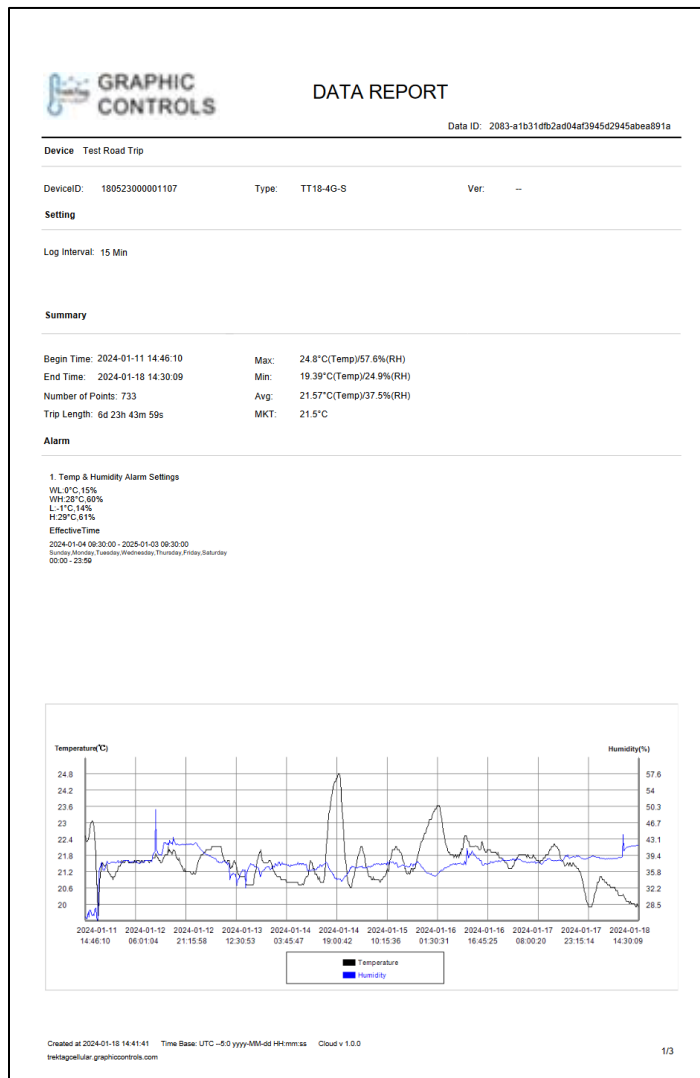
GRAPHIC CONTROLS

DATA REPORT

Data ID: 2083-a1b31dfb2ad04af3945d2945abea891a

Device Test Road Trip

DeviceID: 180523000001107 Type: TT18-4G-S Ver: --

Setting

Log Interval: 15 Min

Summary

Begin Time: 2024-01-11 14:46:10
End Time: 2024-01-18 14:30:09
Number of Points: 733
Trip Length: 6d 23h 43m 59s

Max: 24.8°C(Temp)/57.6%(RH)
Min: 19.39°C(Temp)/24.9%(RH)
Avg: 21.57°C(Temp)/37.5%(RH)
MKT: 21.5°C

Alarm

1. Temp & Humidity Alarm Settings
WL:0°C,15%
WH:28°C,60%
L:-1°C,14%
H:29°C,61%
EffectiveTime
2024-01-04 09:30:00 - 2025-01-03 09:30:00
Sunday,Monday,Tuesday,Wednesday,Thursday,Friday,Saturday
00:00 - 23:59

Temperature(℃)
Humidity(%)
24.8
24.2
23.6
23
22.4
21.8
21.2
20.6
20
57.6
54
50.3
46.7
43.1
39.4
35.8
32.2
28.5
2024-01-11 14:46:10
2024-01-12 06:01:04
2024-01-12 21:15:58
2024-01-13 12:30:53
2024-01-14 03:45:47
2024-01-14 19:00:42
2024-01-15 10:15:36
2024-01-16 01:30:31
2024-01-16 16:45:25
2024-01-17 08:00:20
2024-01-17 23:15:14
2024-01-18 14:30:09
Temperature
Humidity

Created at 2024-01-18 14:41:41 Time Base: UTC --5:0 yyyy-MM-dd HH:mm:ss Cloud v 1.0.0
trektagcellular.graphiccontrols.com

1/3